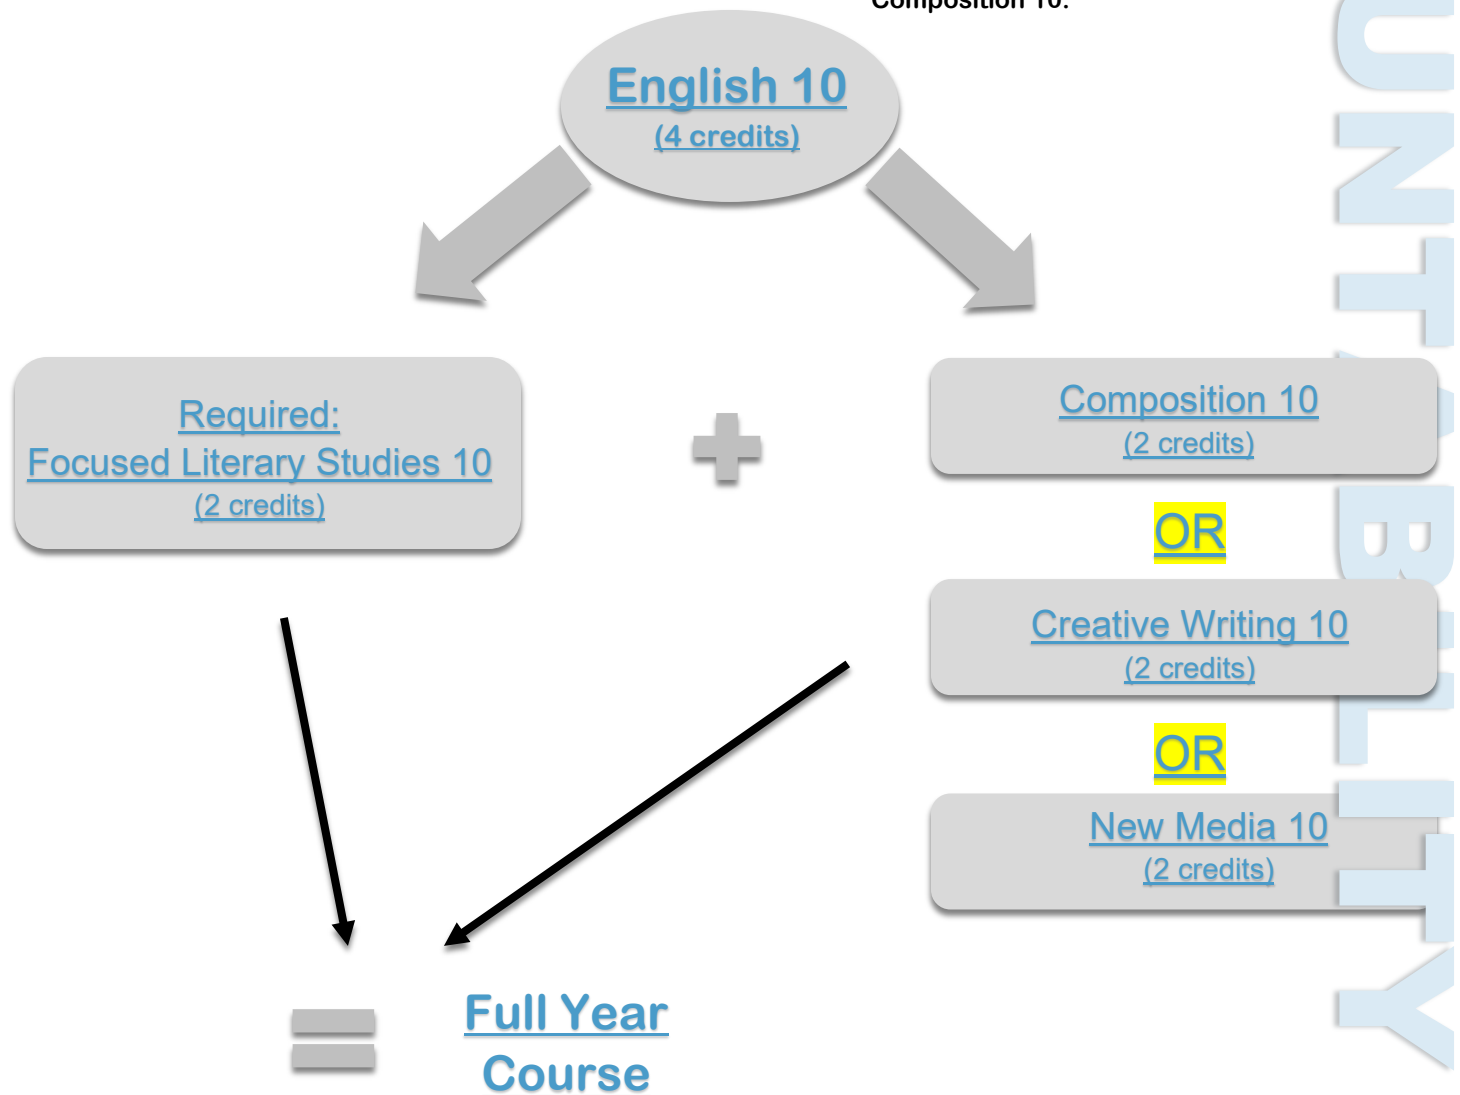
Composition 10.

English 10
(4 credits)

Required:
Focused Literary Studies 10
(2 credits)

Composition 10
(2 credits)

OR

Creative Writing 10
(2 credits)

OR

New Media 10
(2 credits)

Full Year
Course

UNTABILITY